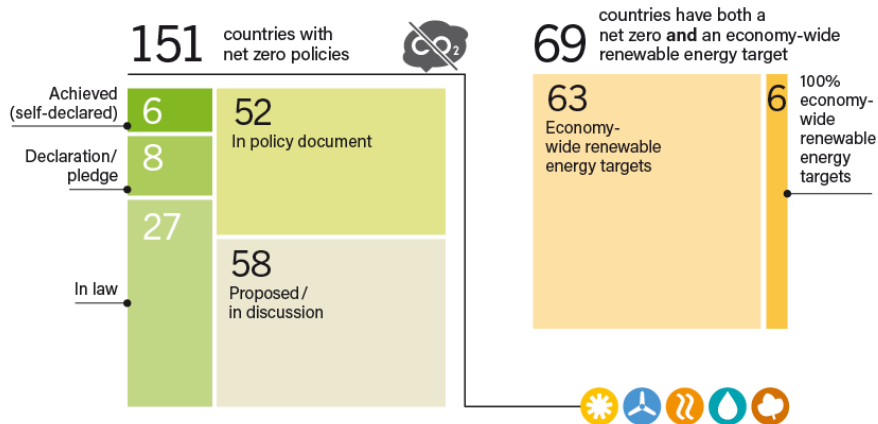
151 countries with net zero policies

$CO_2$

Achieved (self-declared)
6

Declaration/ pledge
8

27

In law

52
In policy document

58
Proposed / in discussion

69 countries have both a net zero **and** an economy-wide renewable energy target

63
Economy-wide renewable energy targets

6
100% economy-wide renewable energy targets